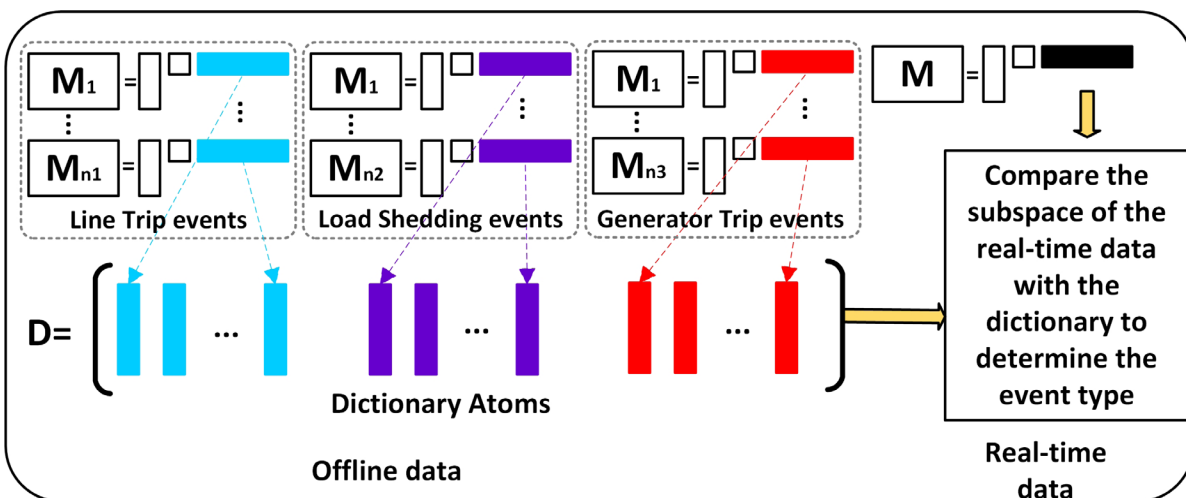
$M_1$ = $M_1$ = $M_1$ = M =

$\vdots$ $\vdots$ $\vdots$ $\vdots$ $\vdots$ $\vdots$

$M_{n1}$ = $M_{n2}$ = $M_{n3}$ =

Line Trip events Load Shedding events Generator Trip events

Compare the subspace of the real-time data with the dictionary to determine the event type

D= ... ... ...

Dictionary Atoms

Offline data

Real-time data